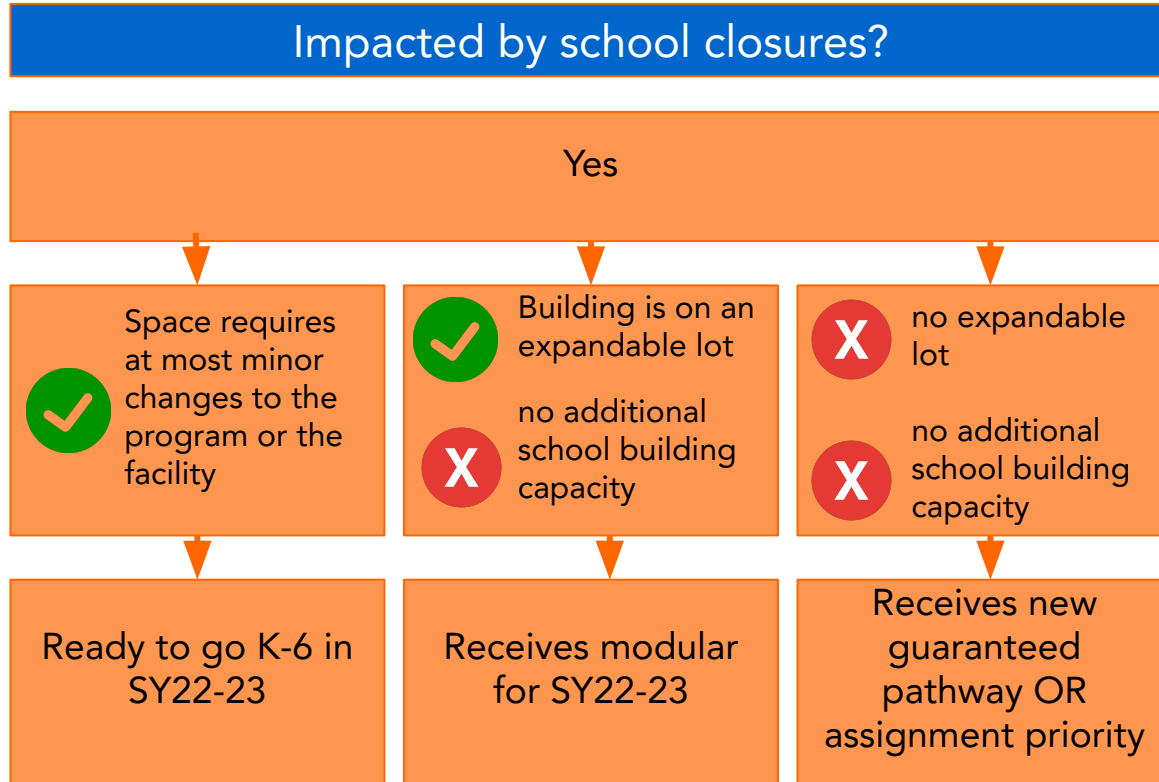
Impacted by school closures?

Yes

Space requires at most minor changes to the program or the facility

Building is on an expandable lot

X no additional school building capacity

X no expandable lot

X no additional school building capacity

Ready to go K-6 in SY22-23

Receives modular for SY22-23

Receives new guaranteed pathway OR assignment priority